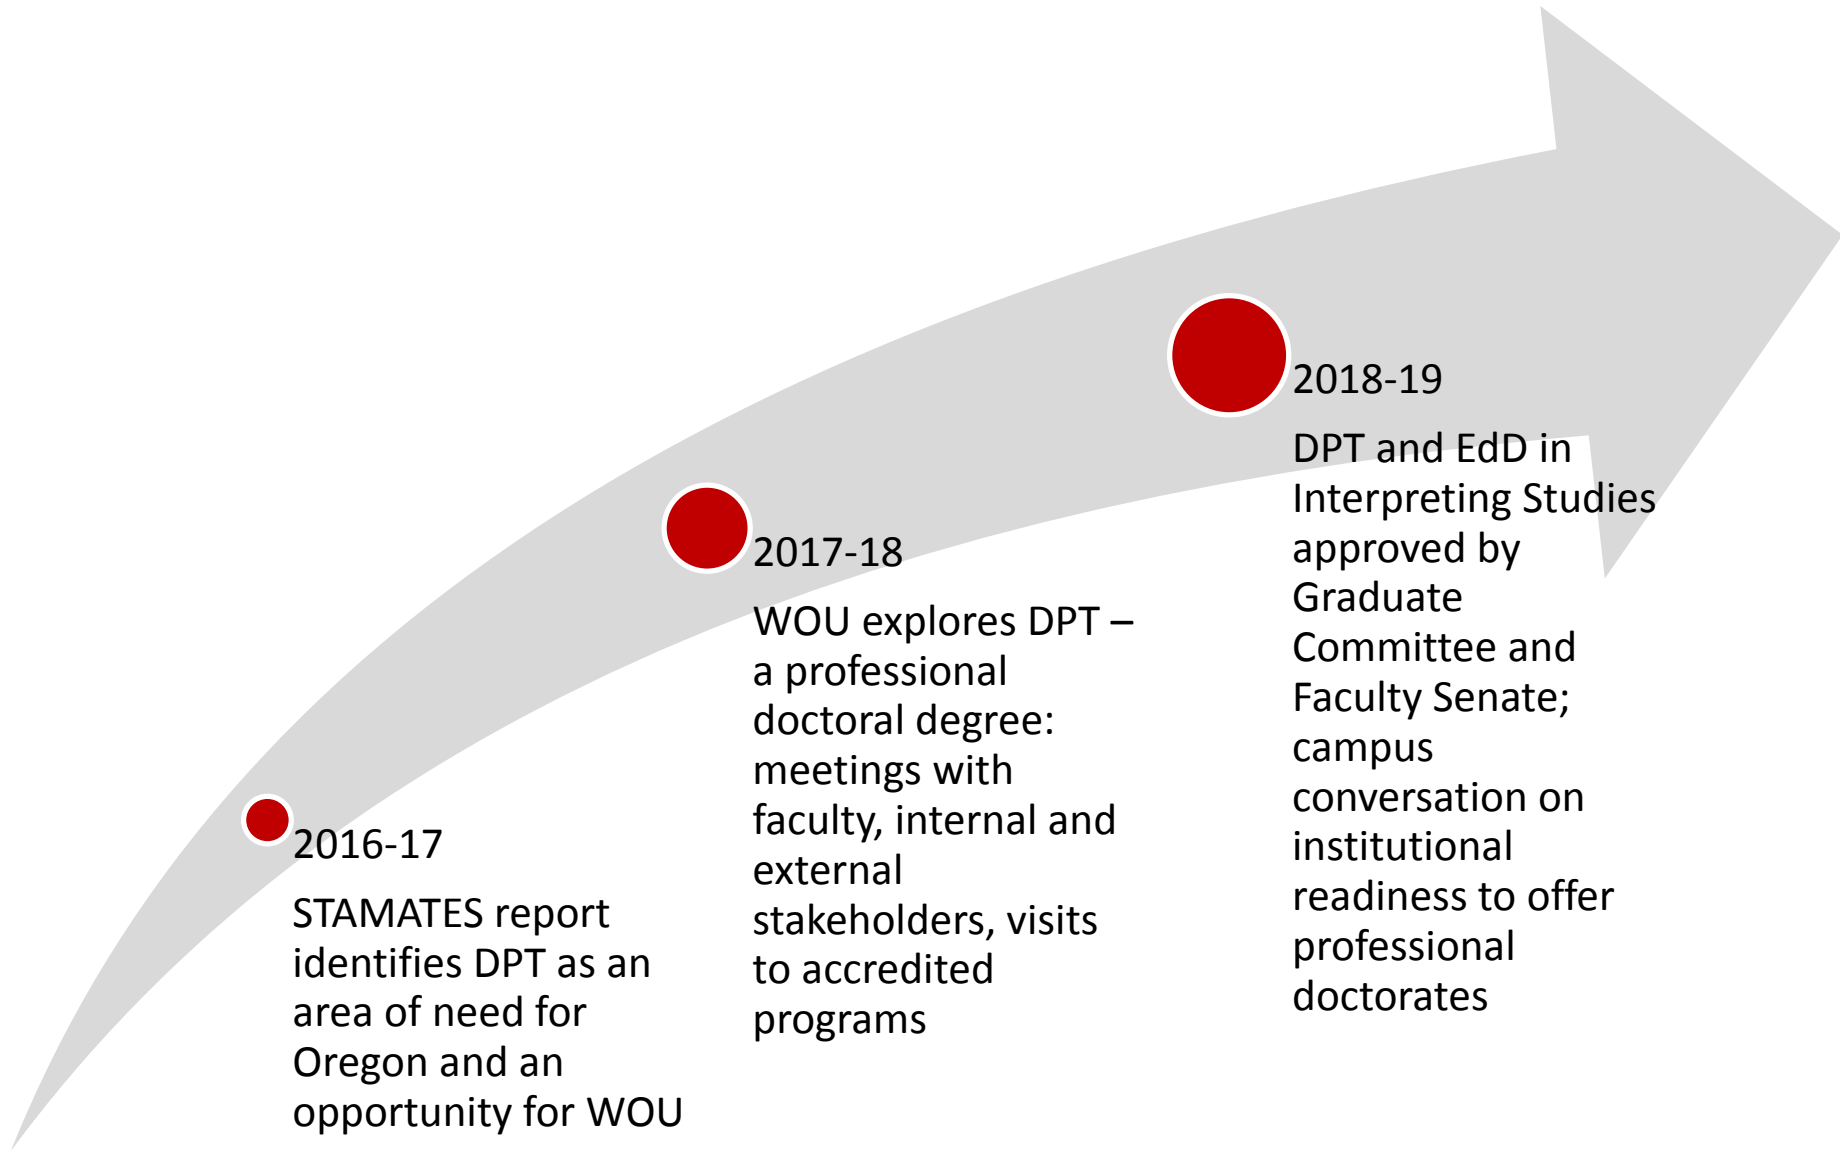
2016-17

STAMATES report identifies DPT as an area of need for Oregon and an opportunity for WOU

2017-18

WOU explores DPT – a professional doctoral degree: meetings with faculty, internal and external stakeholders, visits to accredited programs

2018-19

DPT and EdD in Interpreting Studies approved by Graduate Committee and Faculty Senate; campus conversation on institutional readiness to offer professional doctorates